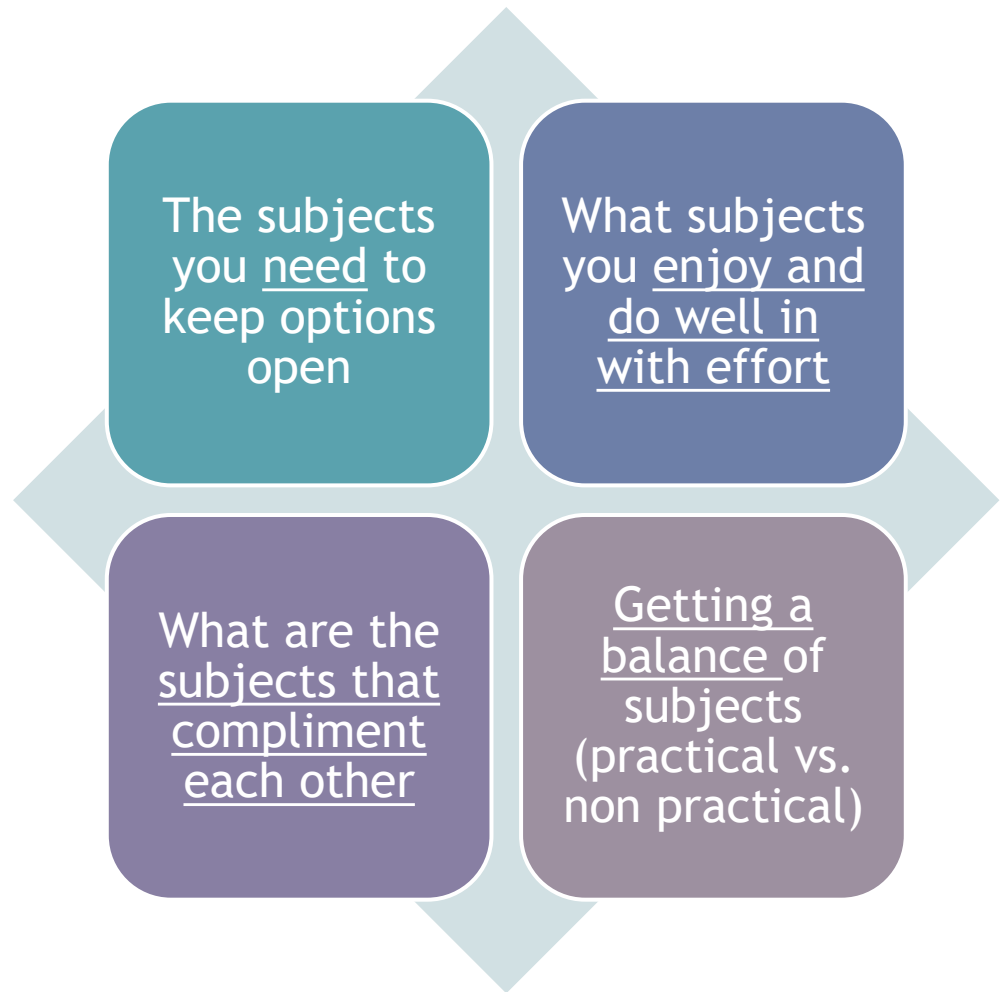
The subjects you need to keep options open

What subjects you enjoy and do well in with effort

What are the subjects that compliment each other

Getting a balance of subjects (practical vs. non practical)